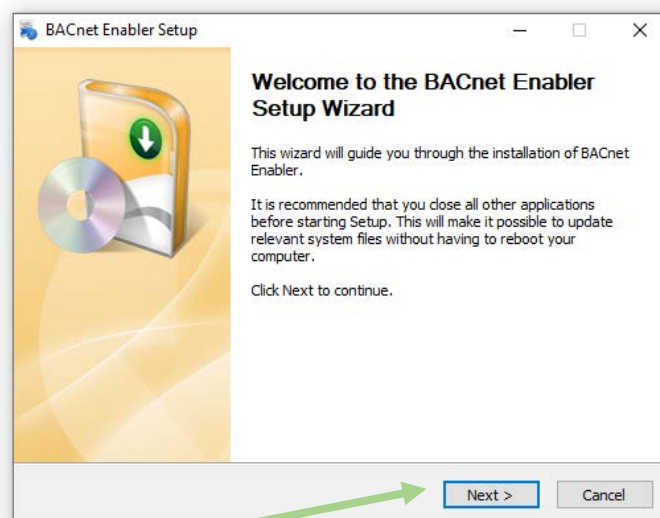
BACnet Enabler Setup

Welcome to the BACnet Enabler Setup Wizard

This wizard will guide you through the installation of BACnet Enabler.

It is recommended that you close all other applications before starting Setup. This will make it possible to update relevant system files without having to reboot your computer.

Click Next to continue.

Next >

Cancel